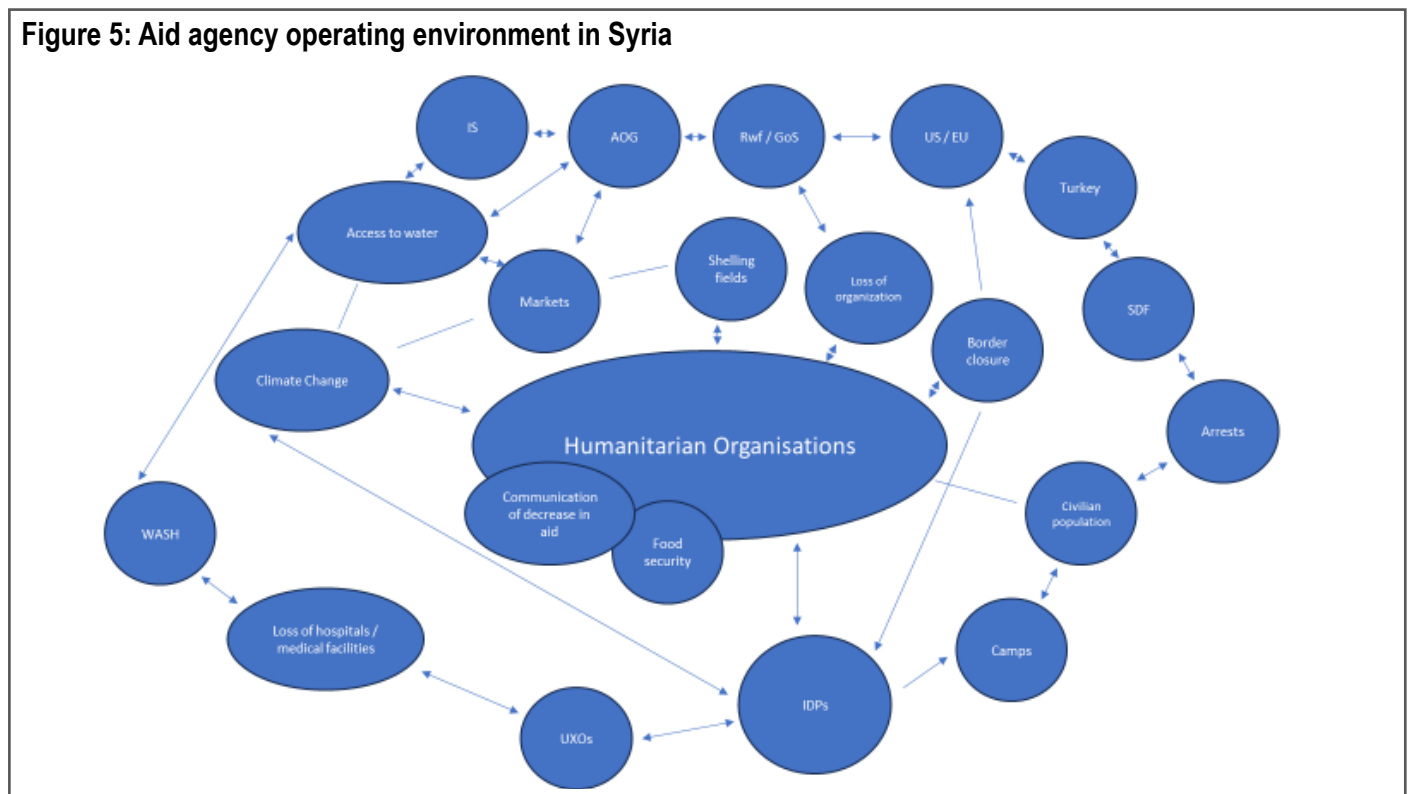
Figure 5: Aid agency operating environment in Syria

IS

AOG

Rwf / GoS

US / EU

Turkey

Access to water

Markets

Shelling fields

Loss of organization

Border closure

SDF

Climate Change

Humanitarian Organisations

Arrests

Communication of decrease in aid

Food security

Civilian population

WASH

Loss of hospitals / medical facilities

Camps

IDPs

UXOs